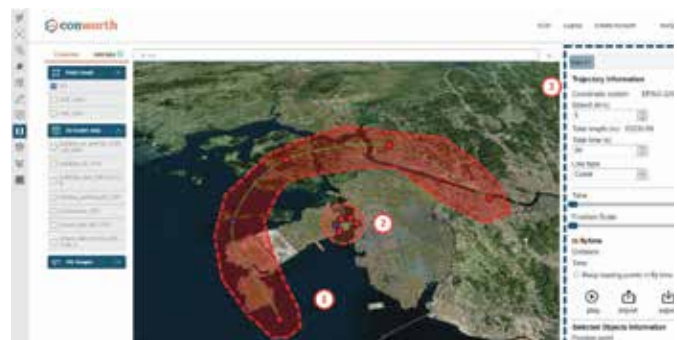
conearth

Trajectory Information

Coordinate system

Speed (km/h)

Total length (m)

Total time (s)

Line type

Time

Position Scale

Options

play

import

export

Selected Objects Information

1

2

3